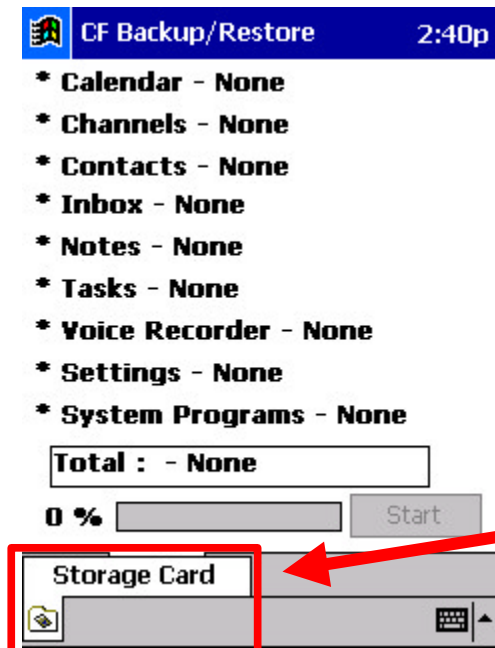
CF Backup/Restore 2:40p

* Calendar - None
* Channels - None
* Contacts - None
* Inbox - None
* Notes - None
* Tasks - None
* Voice Recorder - None
* Settings - None
* System Programs - None

Total : - None

0 %

Start

Storage Card